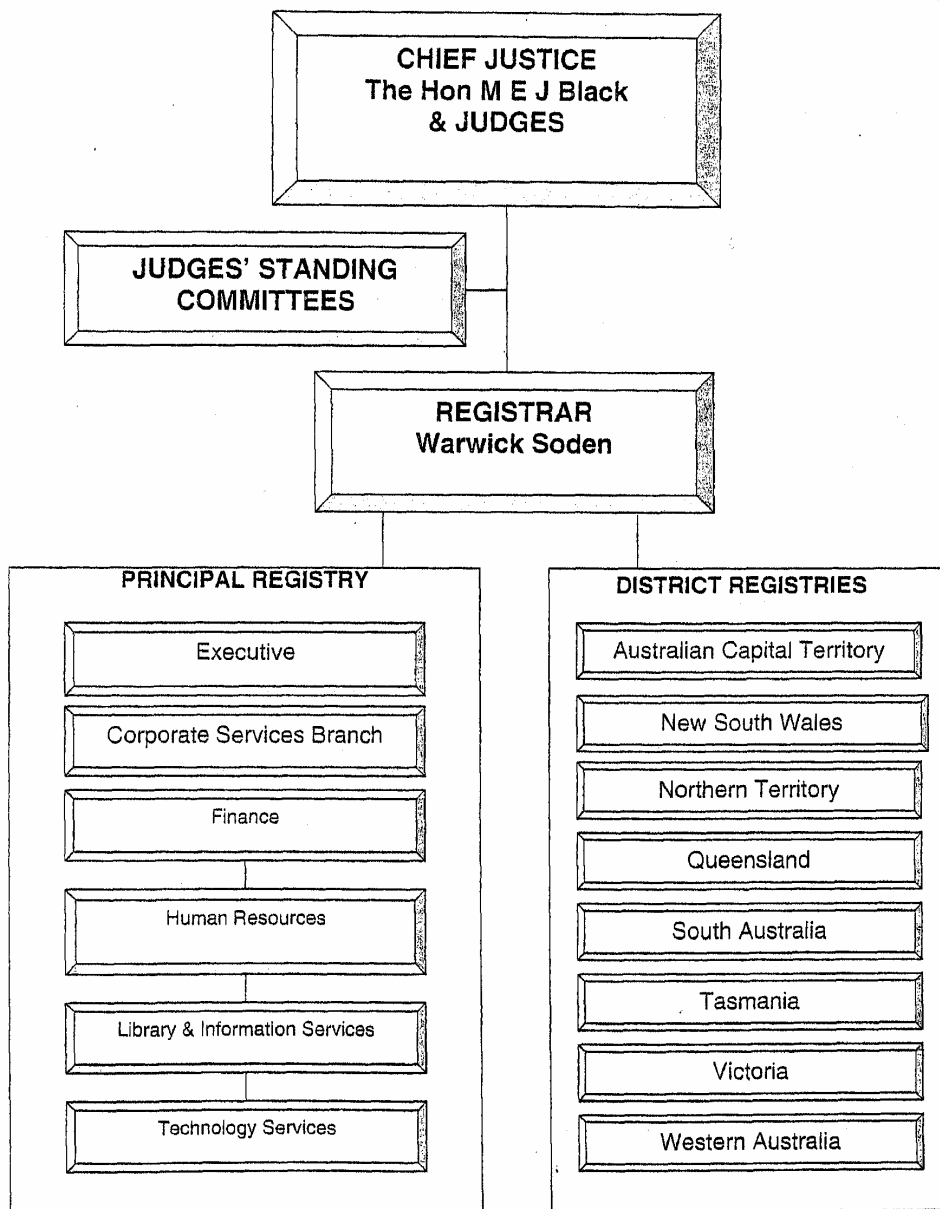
CHIEF JUSTICE
The Hon M E J Black
& JUDGES

JUDGES' STANDING COMMITTEES

REGISTRAR
Warwick Soden

PRINCIPAL REGISTRY

Executive

Corporate Services Branch

Finance

Human Resources

Library & Information Services

Technology Services

DISTRICT REGISTRIES

Australian Capital Territory

New South Wales

Northern Territory

Queensland

South Australia

Tasmania

Victoria

Western Australia